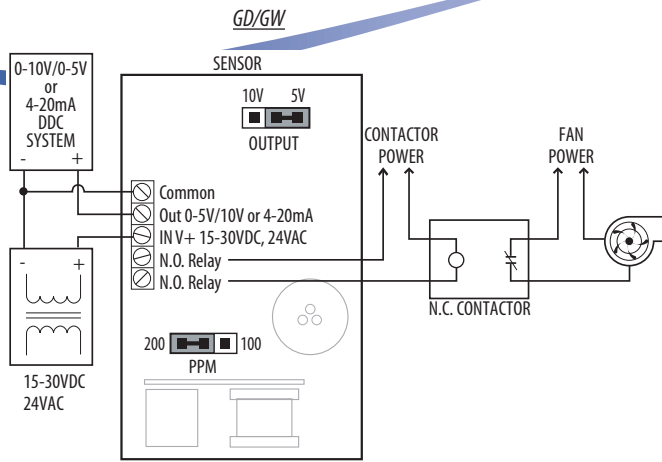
GD/GW

0-10V/0-5V
or
4-20mA
DDC
SYSTEM
- +

SENSOR

10V 5V
OUTPUT

Common
Out 0-5V/10V or 4-20mA
IN V+ 15-30VDC, 24VAC
N.O. Relay
N.O. Relay

CONTACTOR
POWER

FAN
POWER

N.C. CONTACTOR

- +

15-30VDC
24VAC

200 100
PPM